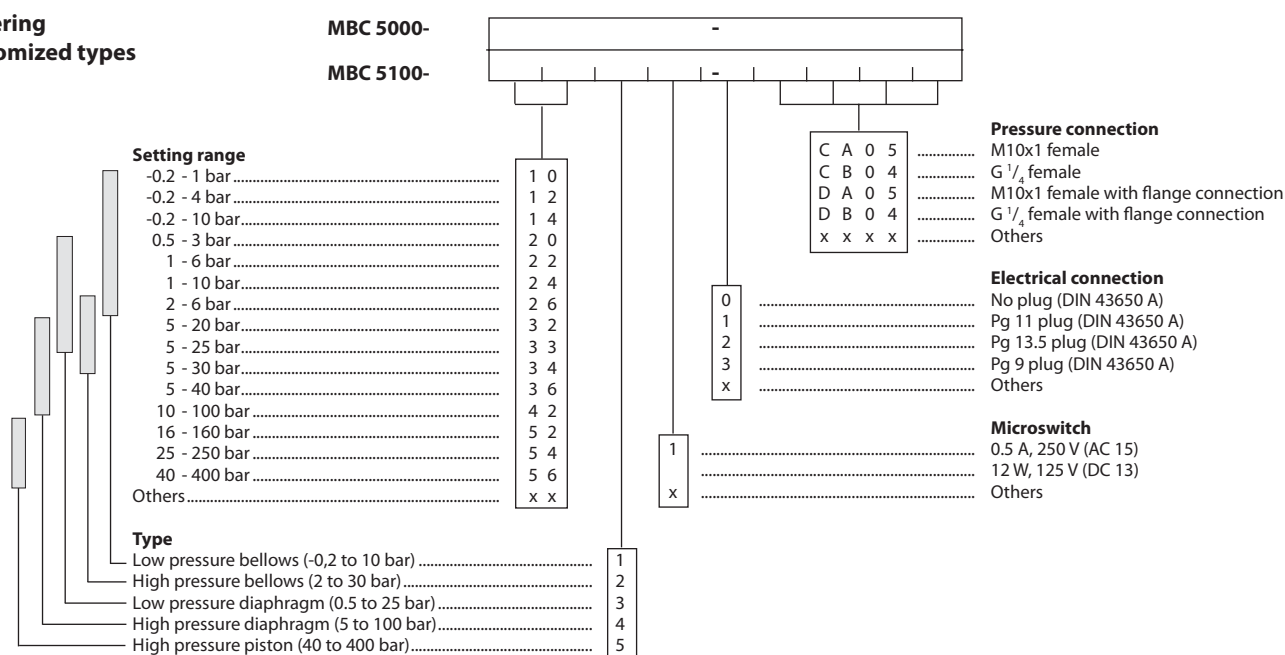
ering
omized types

MBC 5000- -

MBC 5100- -

Setting range
-0.2 - 1 bar 1 0
-0.2 - 4 bar 1 2
-0.2 - 10 bar 1 4
0.5 - 3 bar 2 0
1 - 6 bar 2 2
1 - 10 bar 2 4
2 - 6 bar 2 6
5 - 20 bar 3 2
5 - 25 bar 3 3
5 - 30 bar 3 4
5 - 40 bar 3 6
10 - 100 bar 4 2
16 - 160 bar 5 2
25 - 250 bar 5 4
40 - 400 bar 5 6
Others x x

Type
Low pressure bellows (-0,2 to 10 bar) 1
High pressure bellows (2 to 30 bar) 2
Low pressure diaphragm (0.5 to 25 bar) 3
High pressure diaphragm (5 to 100 bar) 4
High pressure piston (40 to 400 bar) 5

Pressure connection
C A 0 5 M10x1 female
C B 0 4 G $^1/_4$ female
D A 0 5 M10x1 female with flange connection
D B 0 4 G $^1/_4$ female with flange connection
x x x x Others

Electrical connection
0 No plug (DIN 43650 A)
1 Pg 11 plug (DIN 43650 A)
2 Pg 13.5 plug (DIN 43650 A)
3 Pg 9 plug (DIN 43650 A)
x Others

Microswitch
1 0.5 A, 250 V (AC 15)
12 W, 125 V (DC 13)
x Others